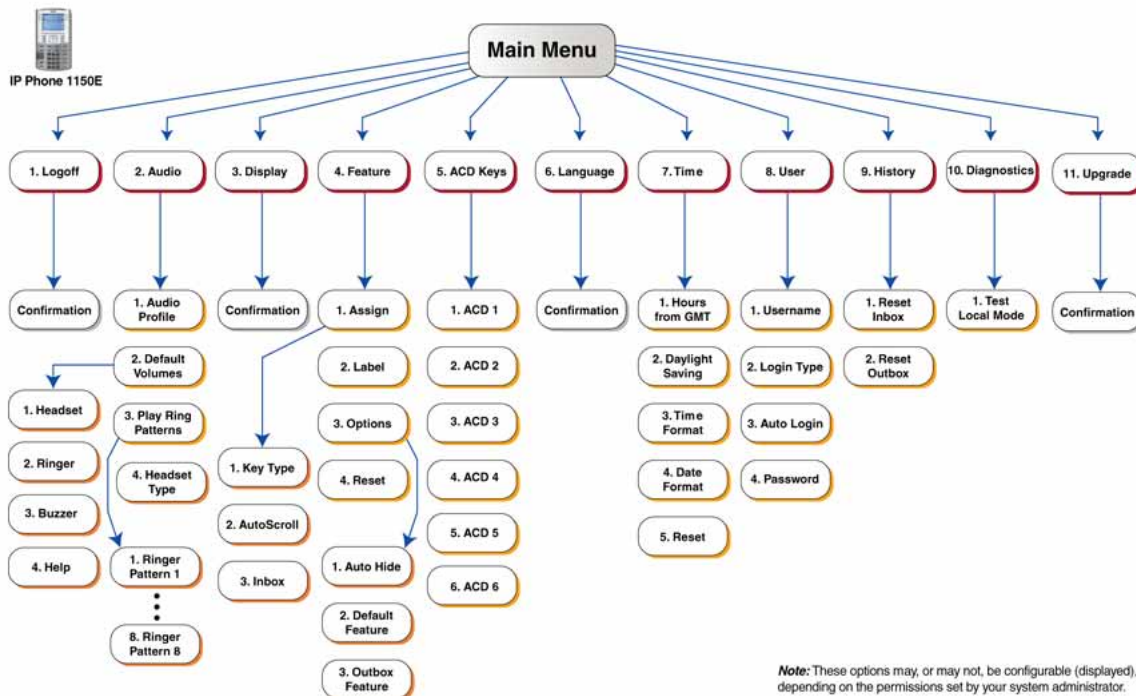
IP Phone 1150E

Main Menu

1. Logoff

Confirmation

2. Audio

1. Audio Profile

2. Default Volumes

1. Headset

2. Ringer

3. Buzzer

4. Help

3. Play Ring Patterns

1. Ringer Pattern 1

8. Ringer Pattern 8

4. Headset Type

3. Display

Confirmation

4. Feature

1. Assign

1. Key Type

2. AutoScroll

3. Inbox

2. Label

3. Options

1. Auto Hide

2. Default Feature

3. Outbox Feature

4. Reset

5. ACD Keys

1. ACD 1

2. ACD 2

3. ACD 3

4. ACD 4

5. ACD 5

6. ACD 6

6. Language

Confirmation

7. Time

1. Hours from GMT

2. Daylight Saving

3. Time Format

4. Date Format

5. Reset

8. User

1. Username

2. Login Type

3. Auto Login

4. Password

9. History

1. Reset Inbox

2. Reset Outbox

10. Diagnostics

1. Test Local Mode

11. Upgrade

Confirmation

Note: These options may, or may not, be configurable (displayed), depending on the permissions set by your system administrator.